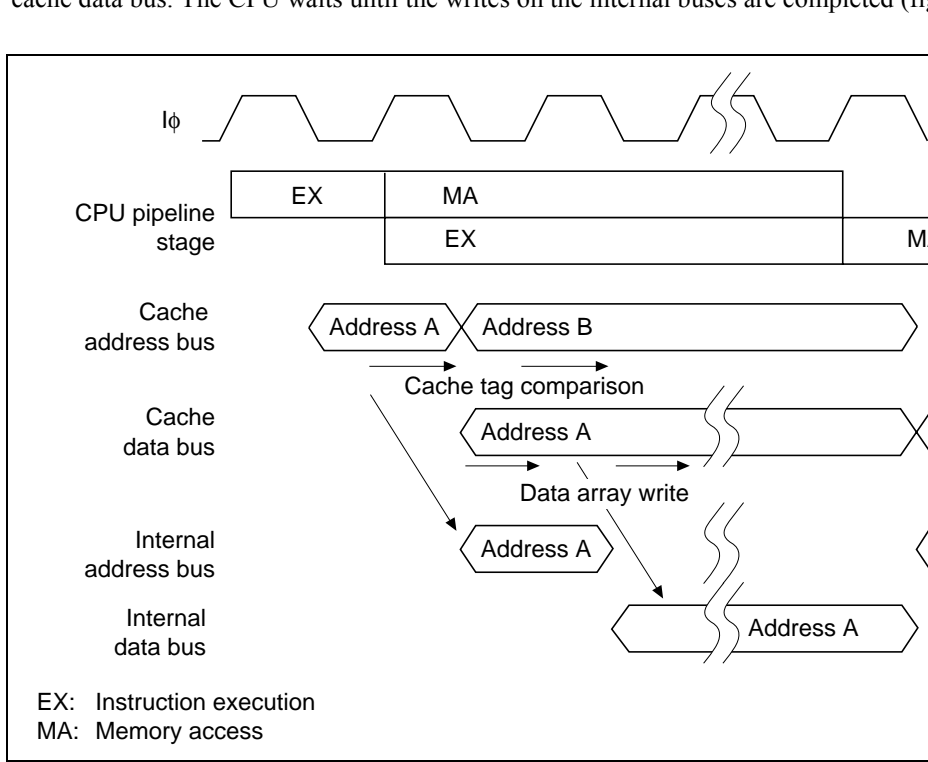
cache data bus. The CPU waits until the writes on the internal buses are completed (fig

Iϕ

CPU pipeline stage

EX

MA

EX

M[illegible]

Cache address bus

Address A

Address B

Cache tag comparison

Cache data bus

Address A

Data array write

Internal address bus

Address A

Internal data bus

Address A

EX: Instruction execution
MA: Memory access